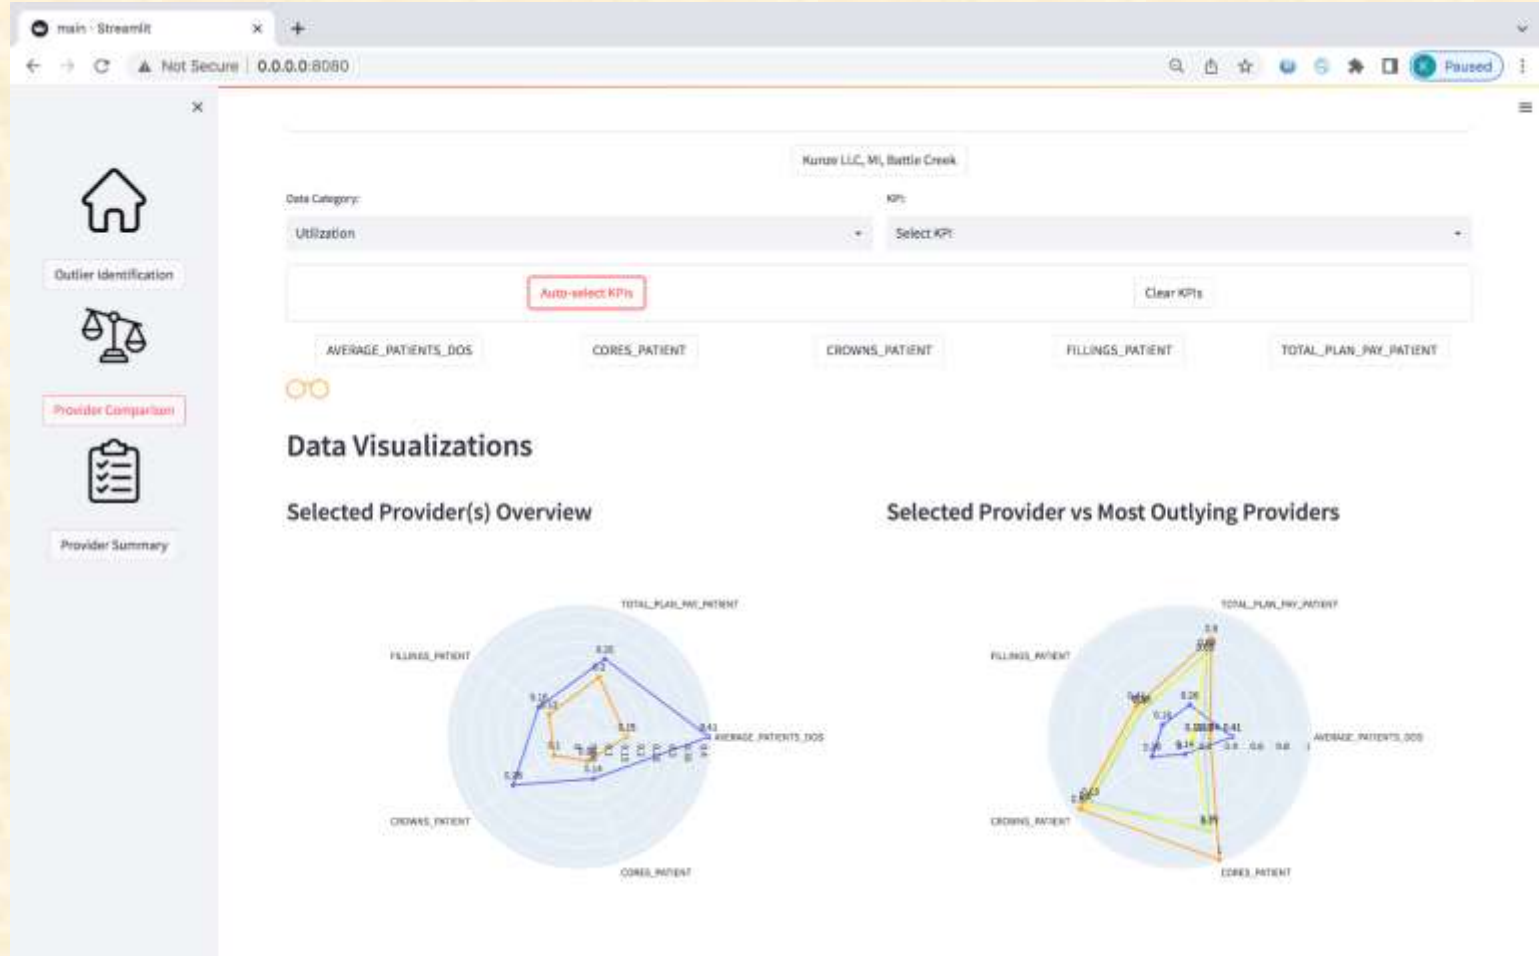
main · Streamlit

Not Secure | 0.0.0.0:8080

Paused

Outlier Identification

Provider Comparison

Provider Summary

Kunze LLC, MI, Battle Creek

Data Category:

Utilization

KPI:

Select KPI

Auto-select KPIs

Clear KPIs

AVERAGE_PATIENTS_DOS

CORES_PATIENT

CROWNS_PATIENT

FILLINGS_PATIENT

TOTAL_PLAN_PAY_PATIENT

Data Visualizations

Selected Provider(s) Overview

TOTAL_PLAN_PAY_PATIENT

FILLINGS_PATIENT

AVERAGE_PATIENTS_DOS

CROWNS_PATIENT

CORES_PATIENT

0.26

0.2

0.16

0.12

0.15

0.41

0.1

0.14

0.26

Selected Provider vs Most Outlying Providers

TOTAL_PLAN_PAY_PATIENT

FILLINGS_PATIENT

AVERAGE_PATIENTS_DOS

CROWNS_PATIENT

CORES_PATIENT

0.8

0.26

0.16

0.41

0.14

0.6

0.8